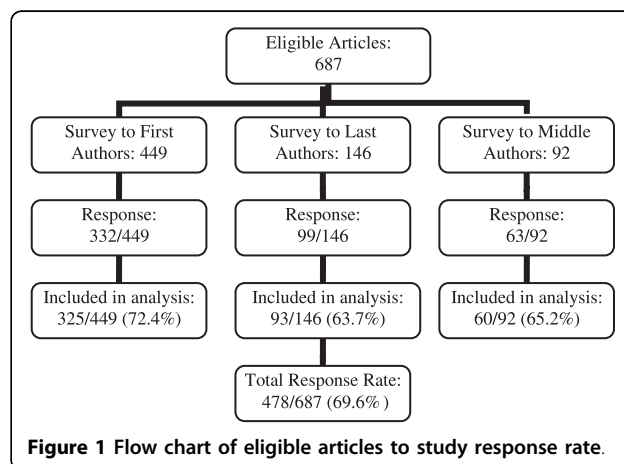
Eligible Articles:
687

Survey to First Authors: 449

Response:
332/449

Included in analysis:
325/449 (72.4%)

Survey to Last Authors: 146

Response:
99/146

Included in analysis:
93/146 (63.7%)

Total Response Rate:
478/687 (69.6% )

Survey to Middle Authors: 92

Response:
63/92

Included in analysis:
60/92 (65.2%)

**Figure 1 Flow chart of eligible articles to study response rate.**